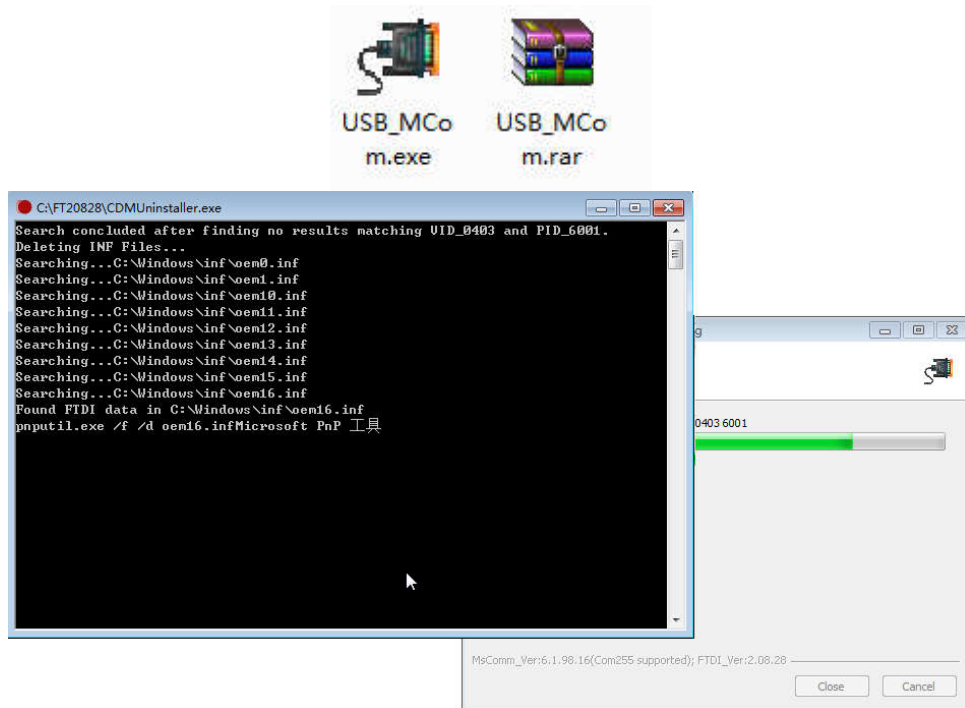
USB_MCom.exe

USB_MCom.rar

C:\FT20828\CDMUninstaller.exe

Search concluded after finding no results matching VID_0403 and PID_6001.
Deleting INF Files...
Searching...C:\Windows\inf\oem0.inf
Searching...C:\Windows\inf\oem1.inf
Searching...C:\Windows\inf\oem10.inf
Searching...C:\Windows\inf\oem11.inf
Searching...C:\Windows\inf\oem12.inf
Searching...C:\Windows\inf\oem13.inf
Searching...C:\Windows\inf\oem14.inf
Searching...C:\Windows\inf\oem15.inf
Searching...C:\Windows\inf\oem16.inf
Found FTDI data in C:\Windows\inf\oem16.inf
pnputil.exe /f /d oem16.infMicrosoft PnP 工具

g

0403 6001

MsComm_Ver:6.1.98.16(Com255 supported); FTDI_Ver:2.08.28

Close

Cancel